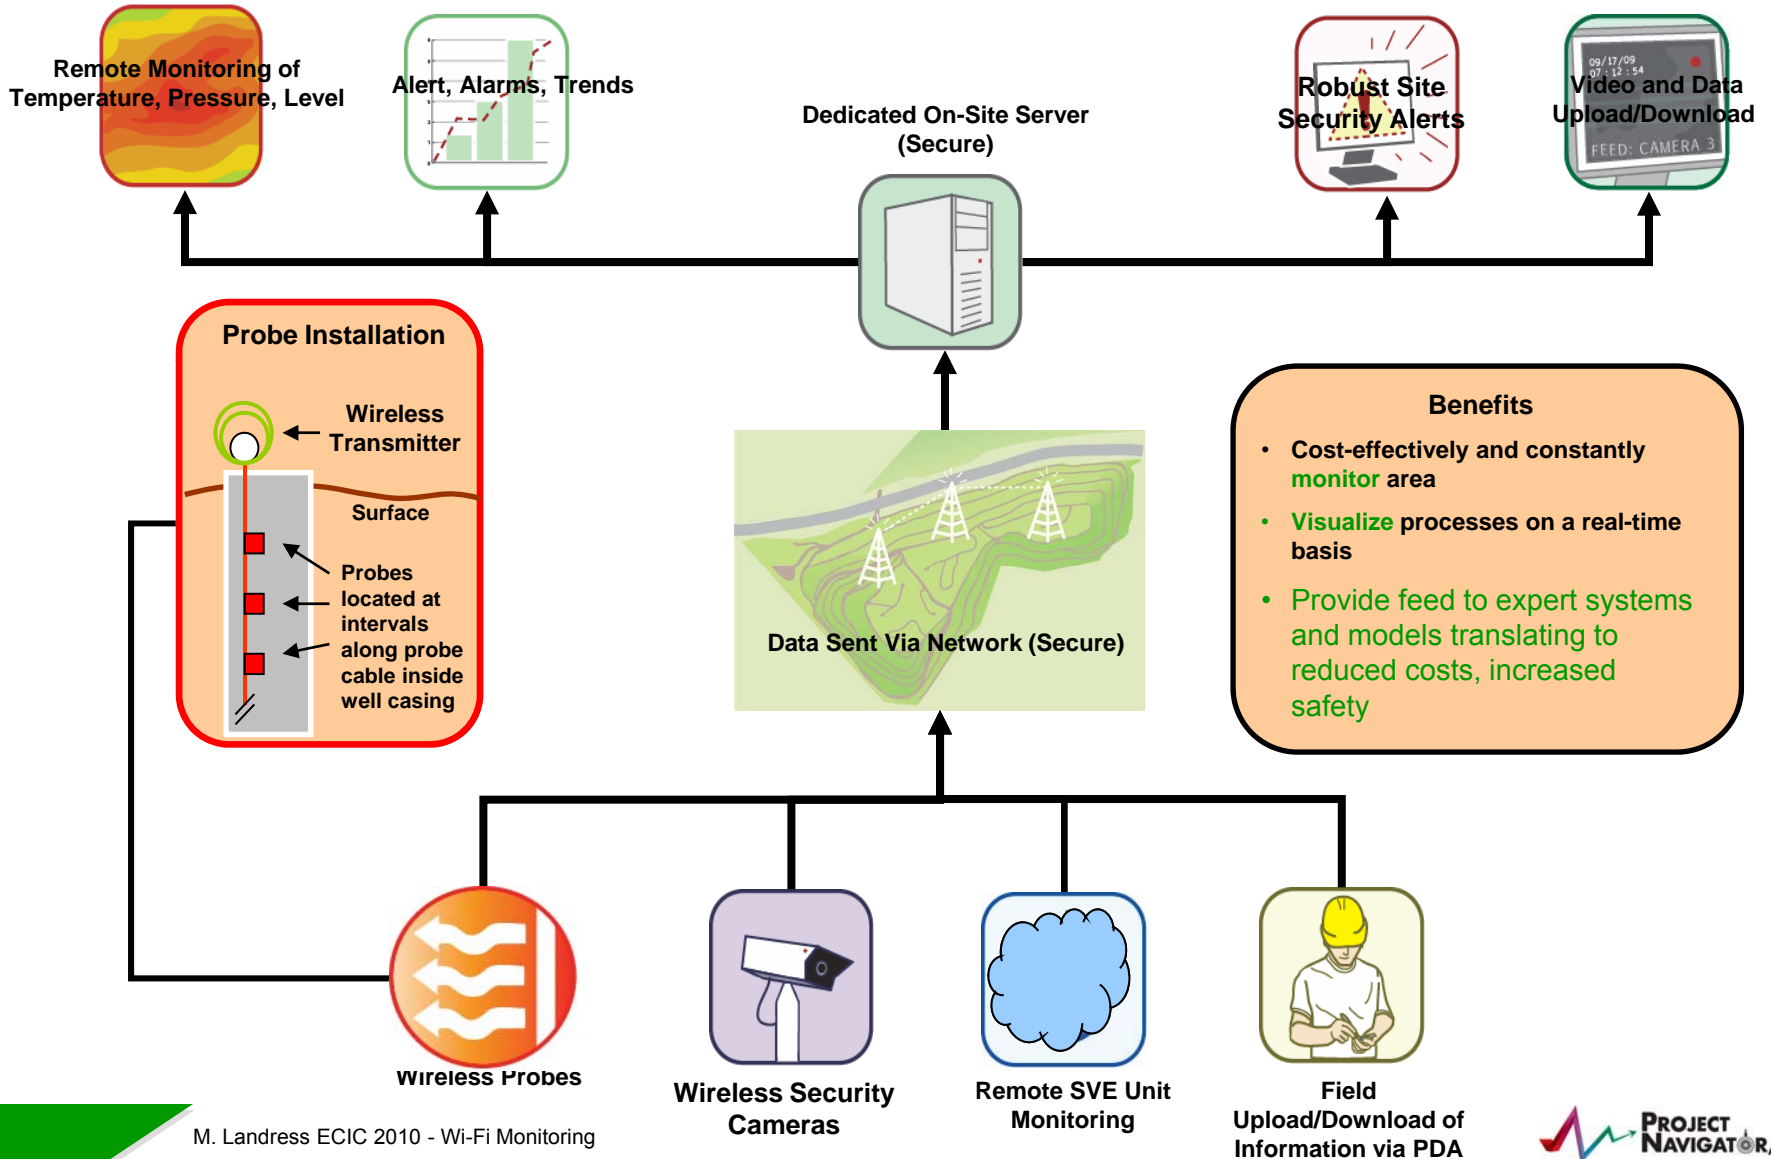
Remote Monitoring of Temperature, Pressure, Level

Alert, Alarms, Trends

Dedicated On-Site Server (Secure)

Robust Site Security Alerts

09/17/09 07:12:54

Video and Data Upload/Download

FEED: CAMERA 3

Probe Installation

Wireless Transmitter

Surface

Probes located at intervals along probe cable inside well casing

Data Sent Via Network (Secure)

Benefits

- Cost-effectively and constantly monitor area
- Visualize processes on a real-time basis
- Provide feed to expert systems and models translating to reduced costs, increased safety

Wireless Probes

Wireless Security Cameras

Remote SVE Unit Monitoring

Field Upload/Download of Information via PDA

M. Landress ECIC 2010 - Wi-Fi Monitoring

PROJECT NAVIGATOR